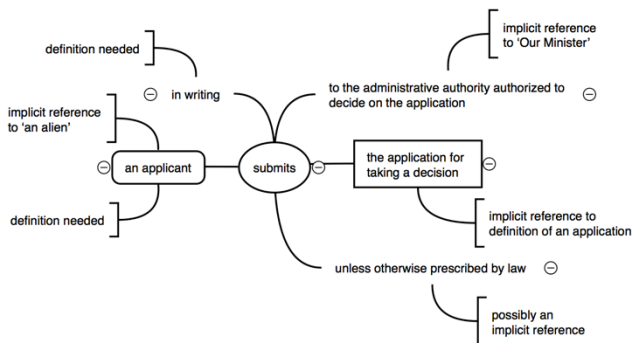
definition needed

in writing

implicit reference to 'Our Minister'

to the administrative authority authorized to decide on the application

implicit reference to 'an alien'

an applicant

submits

the application for taking a decision

definition needed

implicit reference to definition of an application

unless otherwise prescribed by law

possibly an implicit reference